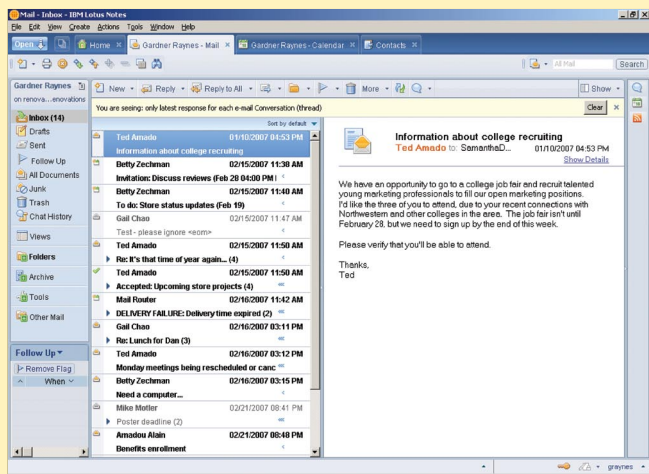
Mail - Inbox - IBM Lotus Notes

File Edit View Create Actions Tools Window Help

Open | Home | Gardner Raynes - Mail | Gardner Raynes - Calendar | Contacts

All Mail | Search

Gardner Raynes
on renova...enovations

Inbox (14)
Drafts
Sent
Follow Up
All Documents
Junk
Trash
Chat History

Views
Folders
Archive
Tools
Other Mail

Follow Up
Remove Flag
When

New | Reply | Reply to All | More | Show

You are seeing: only latest response for each e-mail Conversation (thread) | Clear

Sort by default

| | | |
|---|---|---|
| Ted Amado | 01/10/2007 04:53 PM | |
| Information about college recruiting | | |
| Betty Zechman | 02/15/2007 11:38 AM | |
| Invitation: Discuss reviews (Feb 28 04:00 PM | | |
| Betty Zechman | 02/15/2007 11:40 AM | |
| To do: Store status updates (Feb 19) | | |
| Gail Chao | 02/15/2007 11:47 AM | |
| Test - please ignore <eom> | | |
| Ted Amado | 02/15/2007 11:50 AM | |
| Re: It's that time of year again... (4) | | |
| Ted Amado | 02/15/2007 11:50 AM | |
| Accepted: Upcoming store projects (4) | | |
| Mail Router | 02/16/2007 11:42 AM | |
| DELIVERY FAILURE: Delivery time expired (2) | | |
| Gail Chao | 02/16/2007 03:11 PM | |
| Re: Lunch for Dan (3) | | |
| Ted Amado | 02/16/2007 03:12 PM | |
| Monday meetings being rescheduled or canc | | |
| Betty Zechman | 02/16/2007 03:15 PM | |
| Need a computer... | | |
| Mike Motler | 02/21/2007 08:41 PM | |
| Poster deadline (2) | | |
| Amadou Alain | 02/21/2007 08:48 PM | |
| Benefits enrollment | | |

Information about college recruiting
Ted Amado to: SamanthaD... 01/10/2007 04:53 PM
Show Details

We have an opportunity to go to a college job fair and recruit talented young marketing professionals to fill our open marketing positions. I'd like the three of you to attend, due to your recent connections with Northwestern and other colleges in the area. The job fair isn't until February 28, but we need to sign up by the end of this week.

Please verify that you'll be able to attend.

Thanks,
Ted

graynes